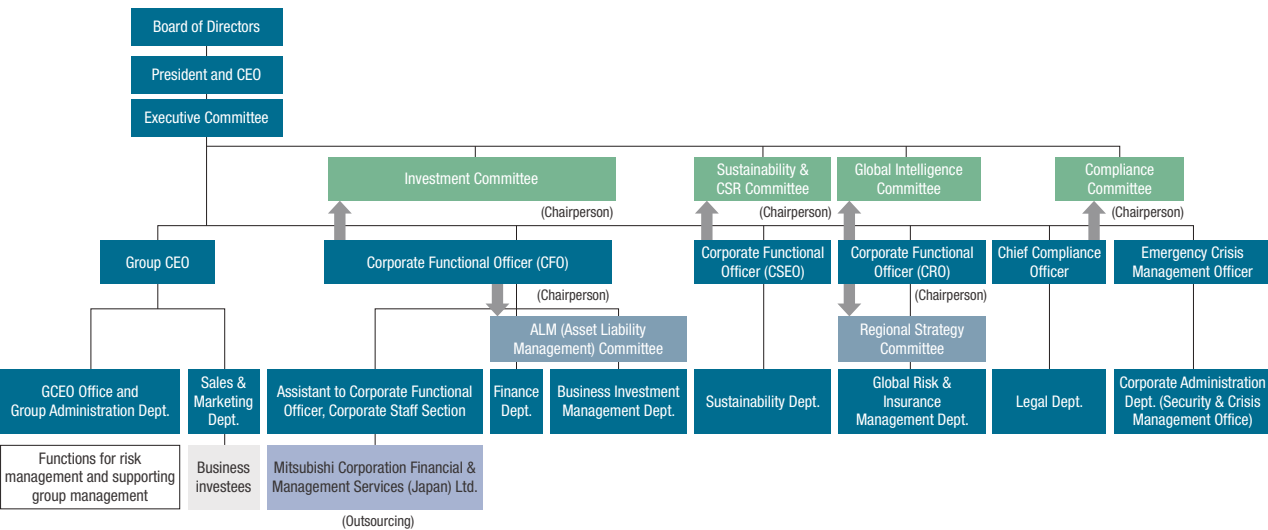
Board of Directors

President and CEO

Executive Committee

Investment Committee

(Chairperson)

Sustainability & CSR Committee

(Chairperson)

Global Intelligence Committee

Compliance Committee

(Chairperson)

Group CEO

Corporate Functional Officer (CFO)

(Chairperson)

Corporate Functional Officer (CSEO)

Corporate Functional Officer (CRO)

(Chairperson)

Chief Compliance Officer

Emergency Crisis Management Officer

ALM (Asset Liability Management) Committee

Regional Strategy Committee

GCEO Office and Group Administration Dept.

Sales & Marketing Dept.

Assistant to Corporate Functional Officer, Corporate Staff Section

Finance Dept.

Business Investment Management Dept.

Sustainability Dept.

Global Risk & Insurance Management Dept.

Legal Dept.

Corporate Administration Dept. (Security & Crisis Management Office)

Functions for risk management and supporting group management

Business investees

Mitsubishi Corporation Financial & Management Services (Japan) Ltd.

(Outsourcing)